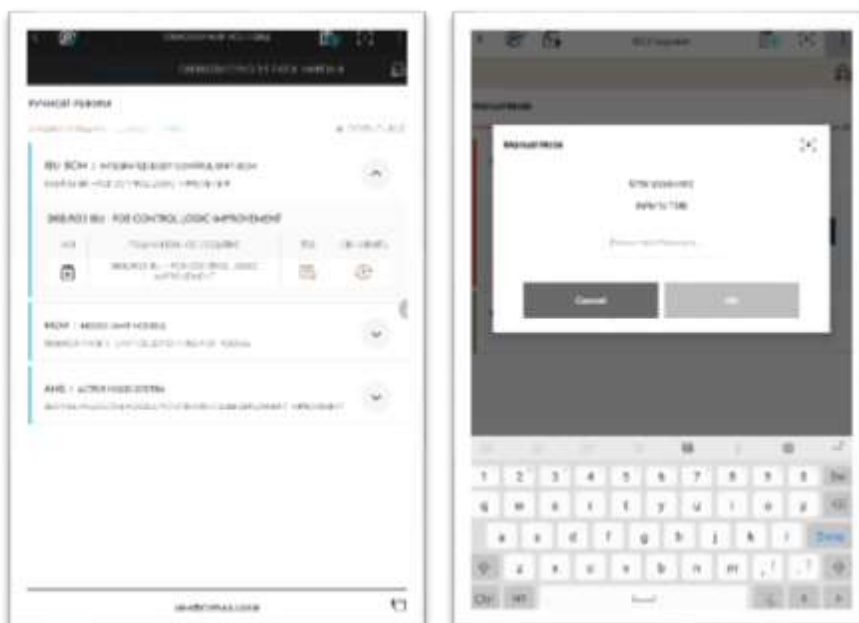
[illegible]

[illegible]

BSI BCM : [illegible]

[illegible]

3BB/R03 BSI : FOR CONTROL LOGIC IMPROVEMENT

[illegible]

RCM : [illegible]

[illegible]

AHS : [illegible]

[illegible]

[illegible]

Manual Mode

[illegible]

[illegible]

Cancel

OK

1 2 3 4 5 6 7 8 9 0

q w e r t y u i o p

a s d f g h j k l Done

z x c v b n m , .

Ctrl